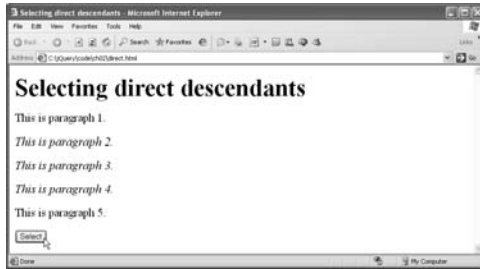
Selecting direct descendants - Microsoft Internet Explorer

File Edit View Favorites Tools Help

Back Search Favorites

Address C:\jQuery\code\ch02\direct.html Go Links

Selecting direct descendants

This is paragraph 1.

This is paragraph 2.

This is paragraph 3.

This is paragraph 4.

This is paragraph 5.

Select

Done My Computer